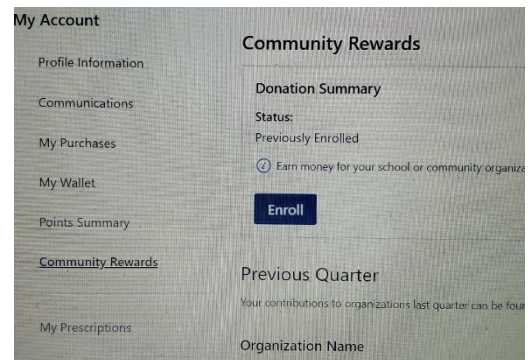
My Account

Profile Information

Communications

My Purchases

My Wallet

Points Summary

Community Rewards

My Prescriptions

Community Rewards

Donation Summary

Status:

Previously Enrolled

Earn money for your school or community organiza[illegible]

Enroll

Previous Quarter

Your contributions to organizations last quarter can be foun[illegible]

Organization Name